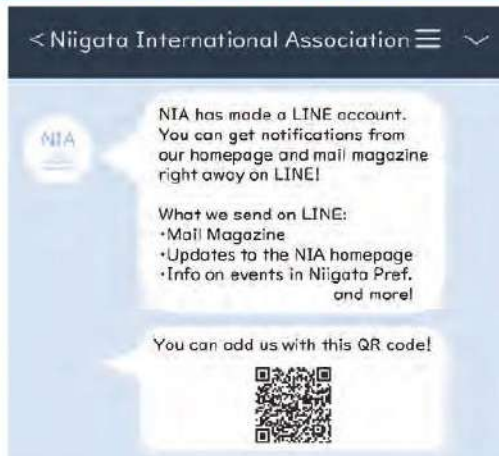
<Niigata International Association

NIA

NIA has made a LINE account. You can get notifications from our homepage and mail magazine right away on LINE!

What we send on LINE:
·Mail Magazine
·Updates to the NIA homepage
·Info on events in Niigata Pref.
and more!

You can add us with this QR code!